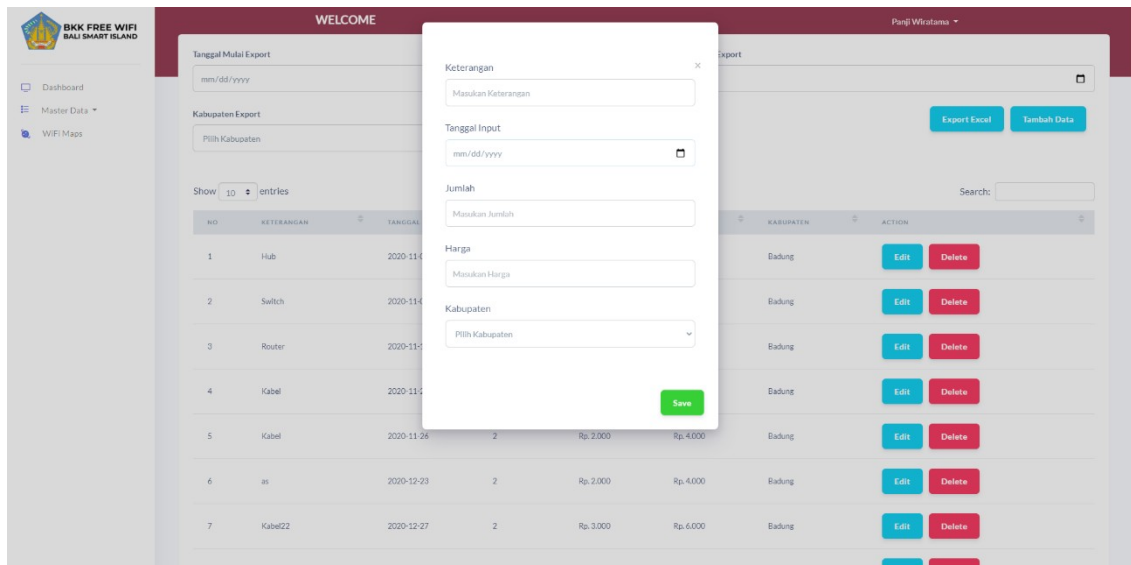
BKK FREE WIFI
BALI SMART ISLAND

Dashboard
Master Data
WiFi Maps

WELCOME

Panji Wiratama

Tanggal Mulai Export
mm/dd/yyyy

Export

Kabupaten Export
Pilih Kabupaten

Export Excel
Tambah Data

Show 10 entries

Search:

| NO | KETERANGAN | TANGGAL |  |  |  | KABUPATEN | ACTION |
|---|---|---|---|---|---|---|---|
| 1 | Hub | 2020-11-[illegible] |  |  |  | Badung | Edit Delete |
| 2 | Switch | 2020-11-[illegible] |  |  |  | Badung | Edit Delete |
| 3 | Router | 2020-11-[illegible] |  |  |  | Badung | Edit Delete |
| 4 | Kabel | 2020-11-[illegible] |  |  |  | Badung | Edit Delete |
| 5 | Kabel | 2020-11-26 | 2 | Rp. 2.000 | Rp. 4.000 | Badung | Edit Delete |
| 6 | as | 2020-12-23 | 2 | Rp. 2.000 | Rp. 4.000 | Badung | Edit Delete |
| 7 | Kabel22 | 2020-12-27 | 2 | Rp. 3.000 | Rp. 6.000 | Badung | Edit Delete |

Keterangan
Masukan Keterangan

Tanggal Input
mm/dd/yyyy

Jumlah
Masukan Jumlah

Harga
Masukan Harga

Kabupaten
Pilih Kabupaten

Save